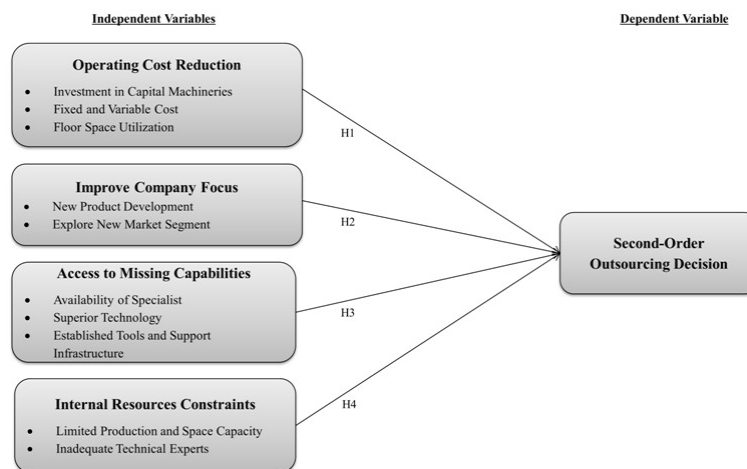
Independent Variables

Dependent Variable

Operating Cost Reduction
- Investment in Capital Machineries
- Fixed and Variable Cost
- Floor Space Utilization

H1

Improve Company Focus
- New Product Development
- Explore New Market Segment

H2

Second-Order Outsourcing Decision

Access to Missing Capabilities
- Availability of Specialist
- Superior Technology
- Established Tools and Support Infrastructure

H3

Internal Resources Constraints
- Limited Production and Space Capacity
- Inadequate Technical Experts

H4